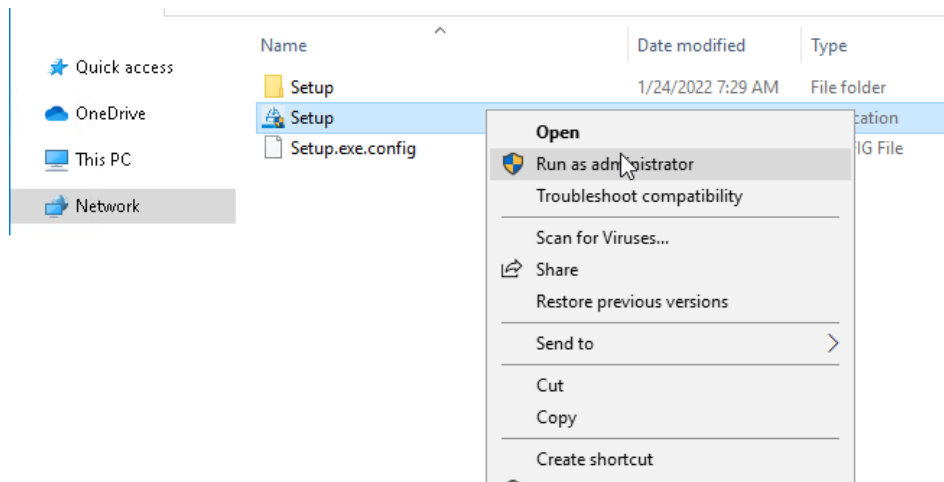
Quick access
OneDrive
This PC
Network

| Name | Date modified | Type |
|---|---|---|
| Setup | 1/24/2022 7:29 AM | File folder |
| Setup | | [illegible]cation |
| Setup.exe.config | | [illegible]IG File |

Open
Run as adm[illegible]istrator
Troubleshoot compatibility
Scan for Viruses...
Share
Restore previous versions
Send to
Cut
Copy
Create shortcut